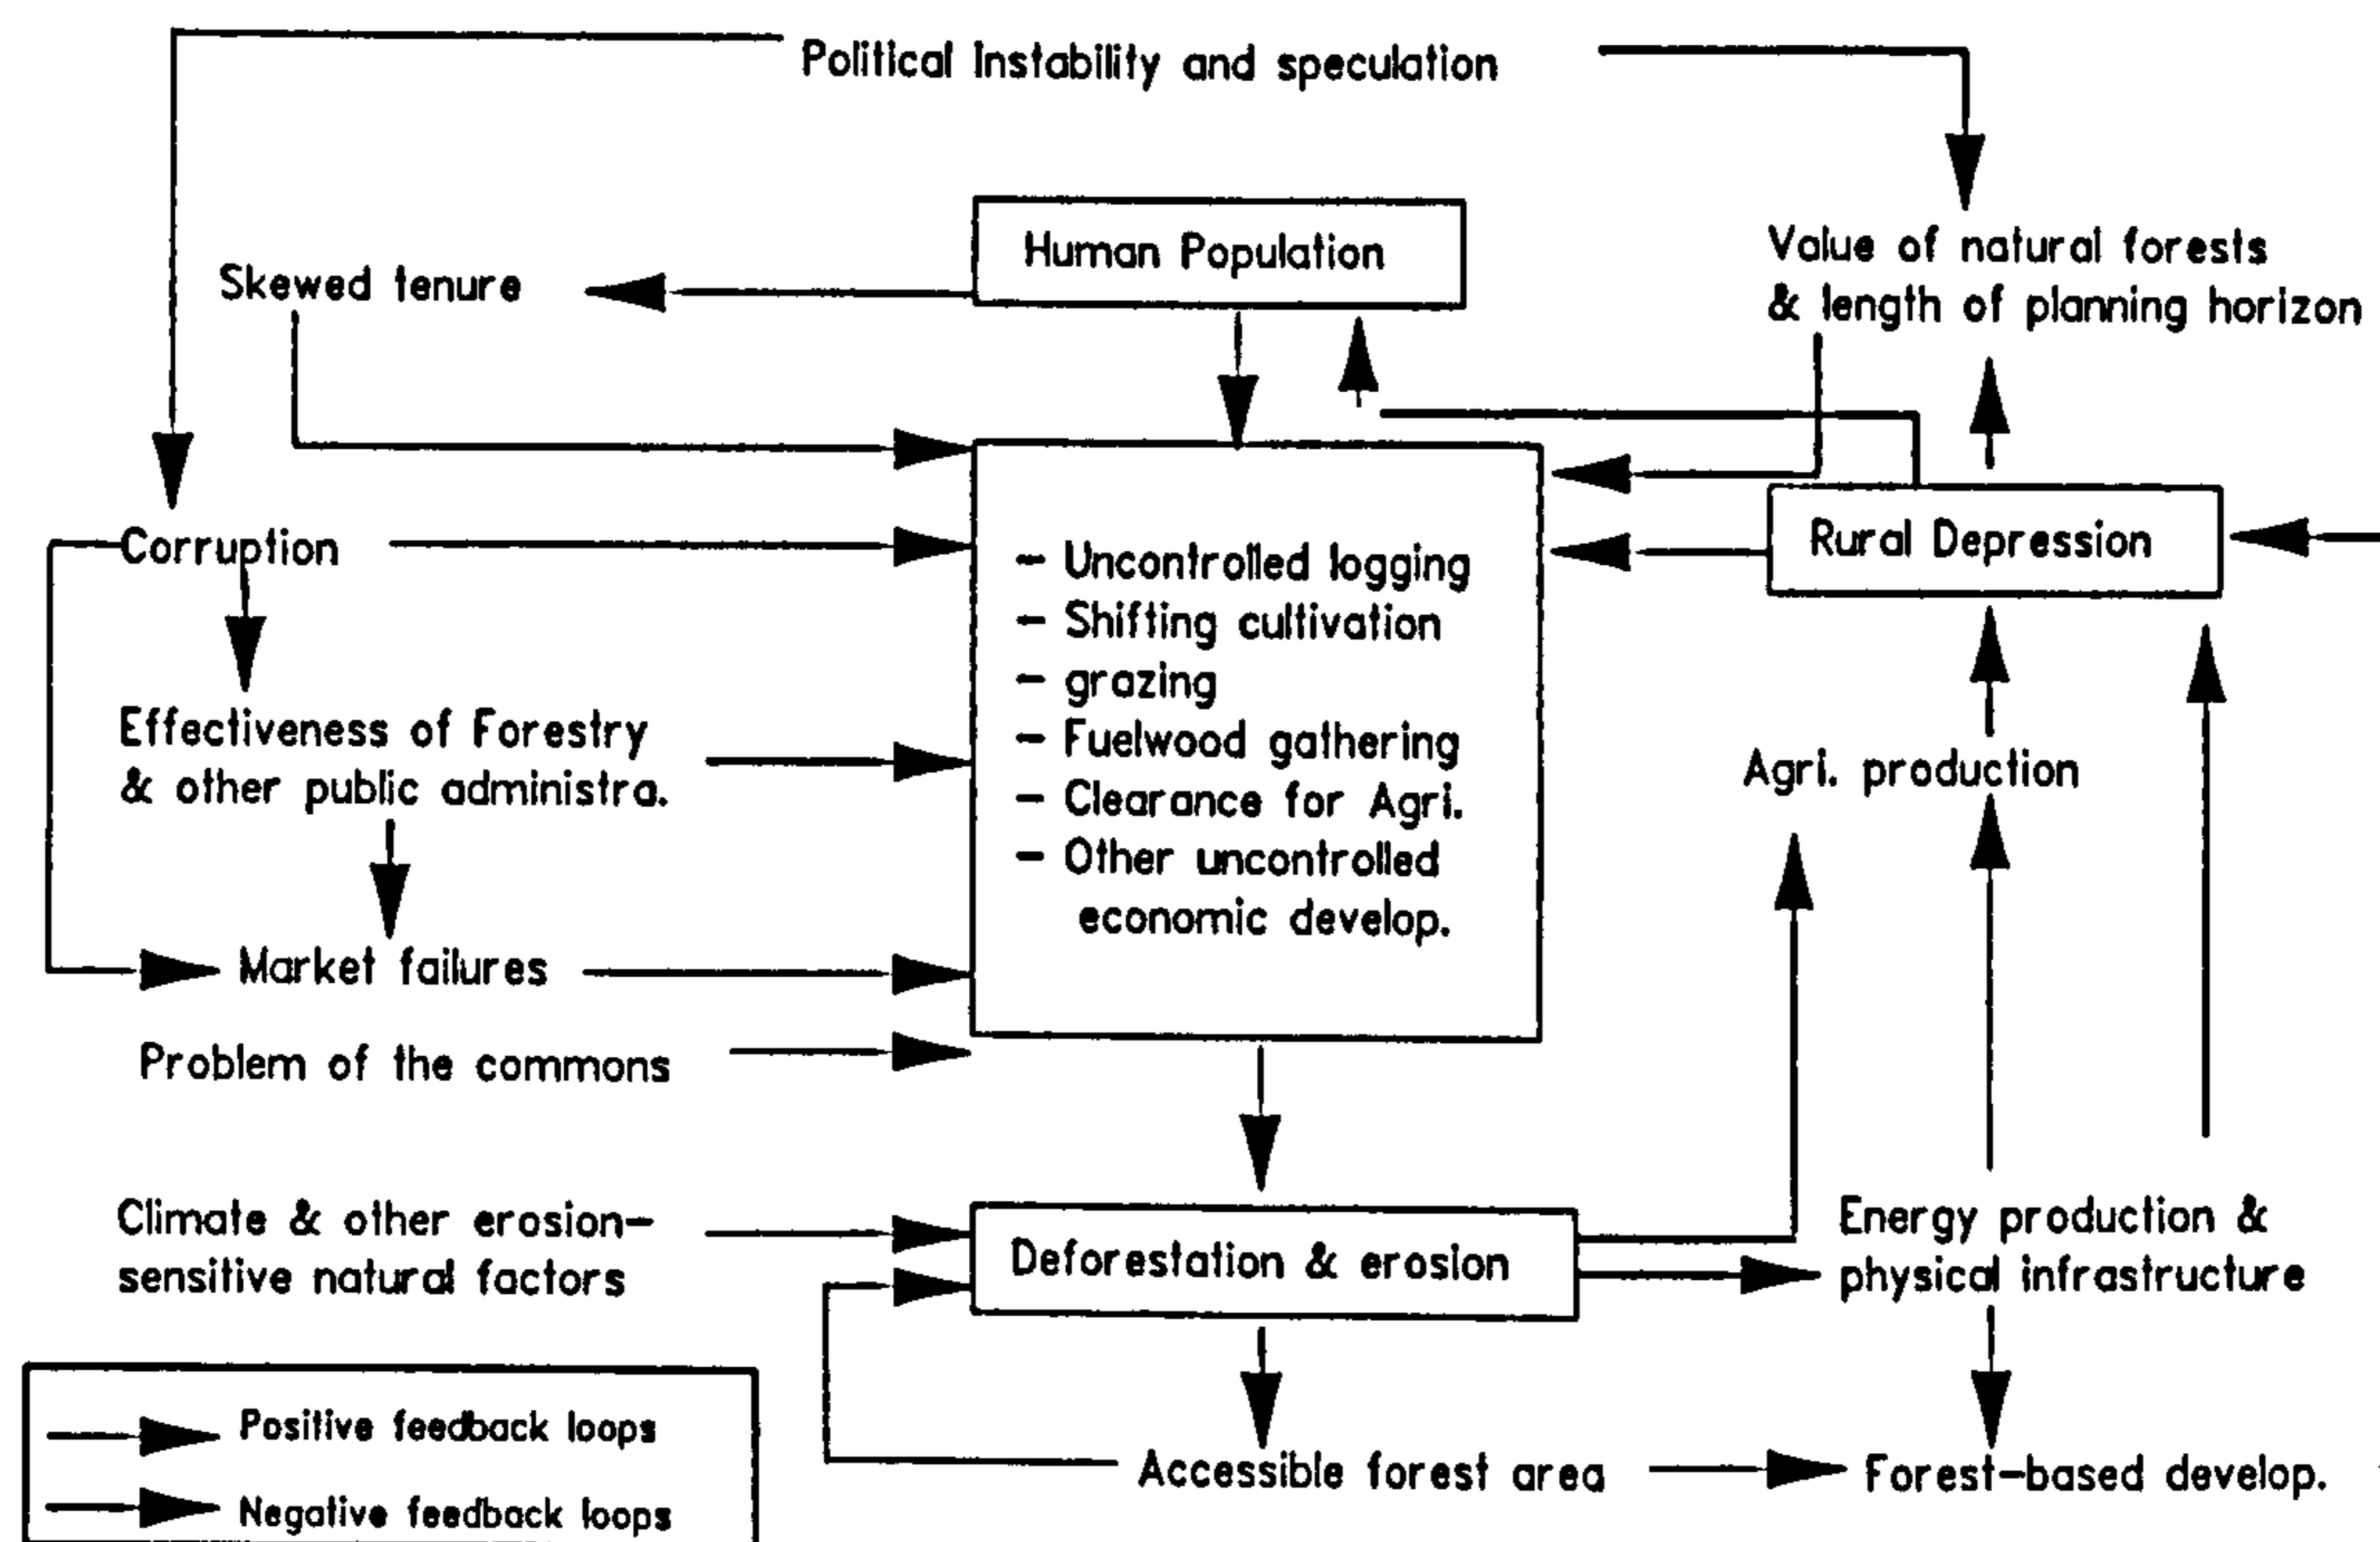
Political Instability and speculation

Human Population

Skewed tenure

Value of natural forests & length of planning horizon

Corruption

- Uncontrolled logging
- Shifting cultivation
- grazing
- Fuelwood gathering
- Clearance for Agri.
- Other uncontrolled economic develop.

Rural Depression

Effectiveness of Forestry & other public administra.

Agri. production

Market failures

Problem of the commons

Climate & other erosion-sensitive natural factors

Deforestation & erosion

Energy production & physical infrastructure

Accessible forest area

Forest-based develop.

Positive feedback loops

Negative feedback loops